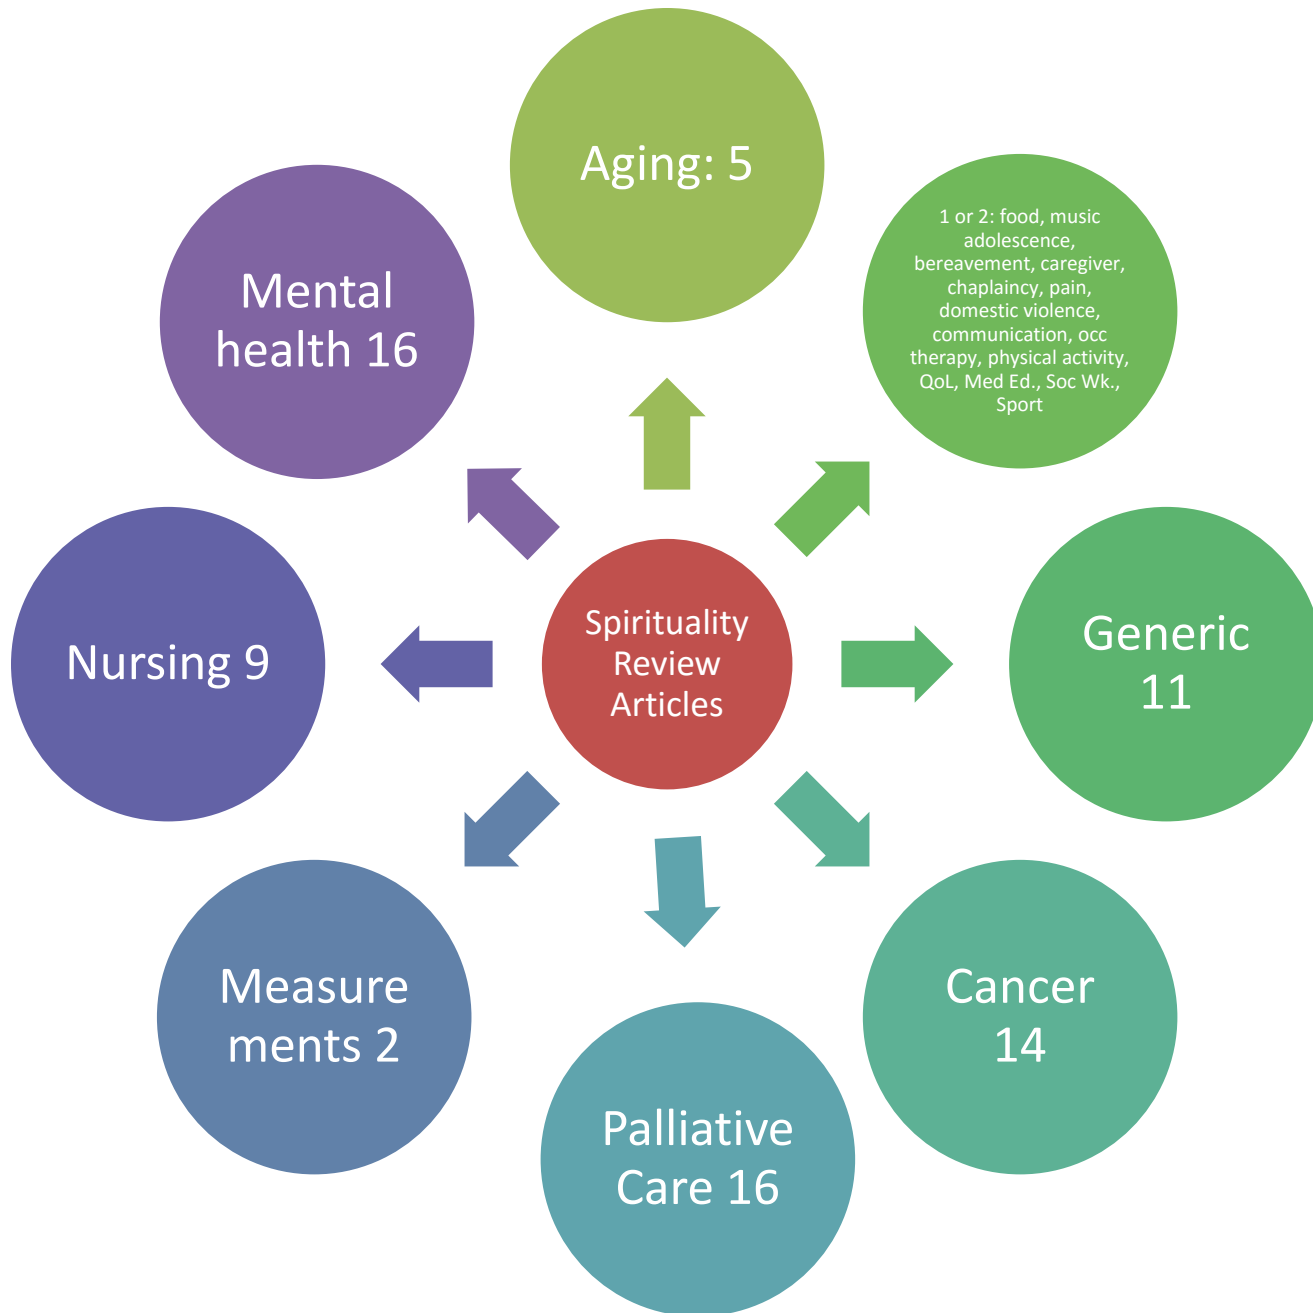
Spirituality Review Articles

Aging: 5

1 or 2: food, music adolescence, bereavement, caregiver, chaplaincy, pain, domestic violence, communication, occ therapy, physical activity, QoL, Med Ed., Soc Wk., Sport

Generic 11

Cancer 14

Palliative Care 16

Measure ments 2

Nursing 9

Mental health 16